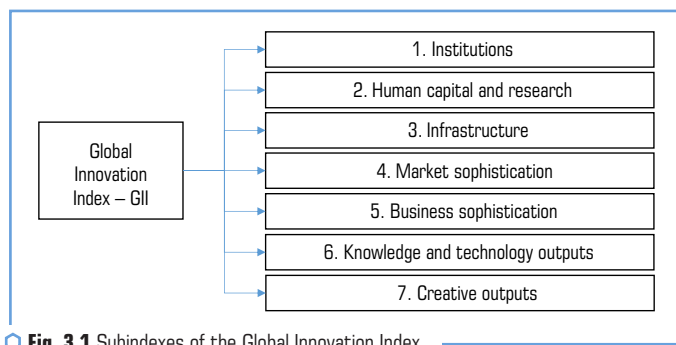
Global Innovation Index – GII

1. Institutions

2. Human capital and research

3. Infrastructure

4. Market sophistication

5. Business sophistication

6. Knowledge and technology outputs

7. Creative outputs

Fig. 3.1 Subindexes of the Global Innovation Index